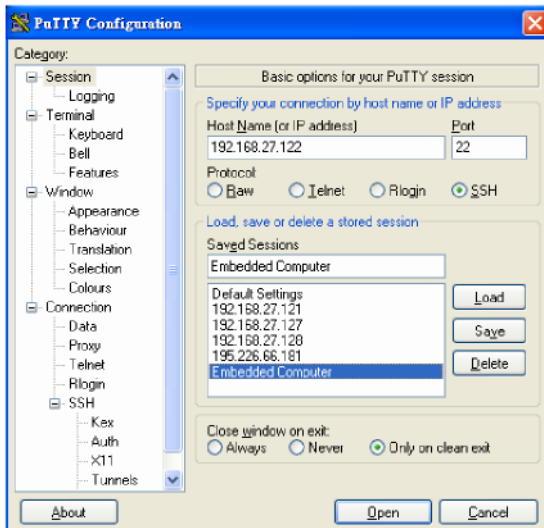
PuTTY Configuration

Category:

Session
Logging
Terminal
Keyboard
Bell
Features
Window
Appearance
Behaviour
Translation
Selection
Colours
Connection
Data
Proxy
Telnet
Rlogin
SSH
Kex
Auth
X11
Tunnels

Basic options for your PuTTY session

Specify your connection by host name or IP address

Host Name (or IP address)
192.168.27.122

Port
22

Protocol
Raw
Telnet
Rlogin
SSH

Load, save or delete a stored session

Saved Sessions
Embedded Computer

Default Settings
192.168.27.121
192.168.27.127
192.168.27.128
195.226.66.181
Embedded Computer

Load
Save
Delete

Close window on exit:
Always
Never
Only on clean exit

About
Open
Cancel